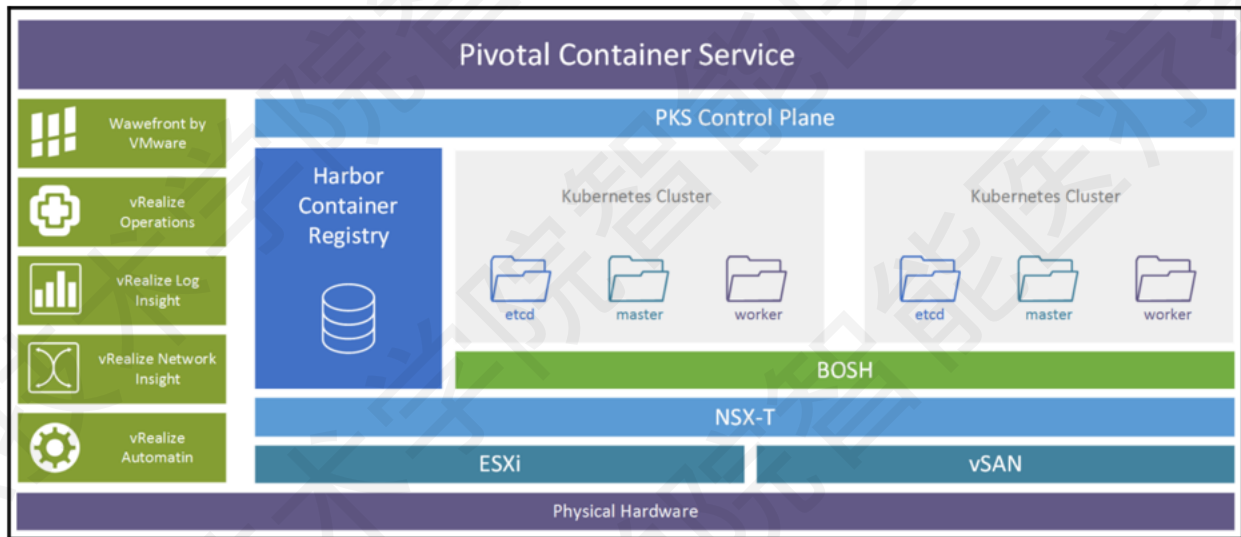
Pivotal Container Service

Wawefront by VMware

vRealize Operations

vRealize Log Insight

vRealize Network Insight

vRealize Automatin

PKS Control Plane

Harbor Container Registry

Kubernetes Cluster

etcd

master

worker

Kubernetes Cluster

etcd

master

worker

BOSH

NSX-T

ESXi

vSAN

Physical Hardware